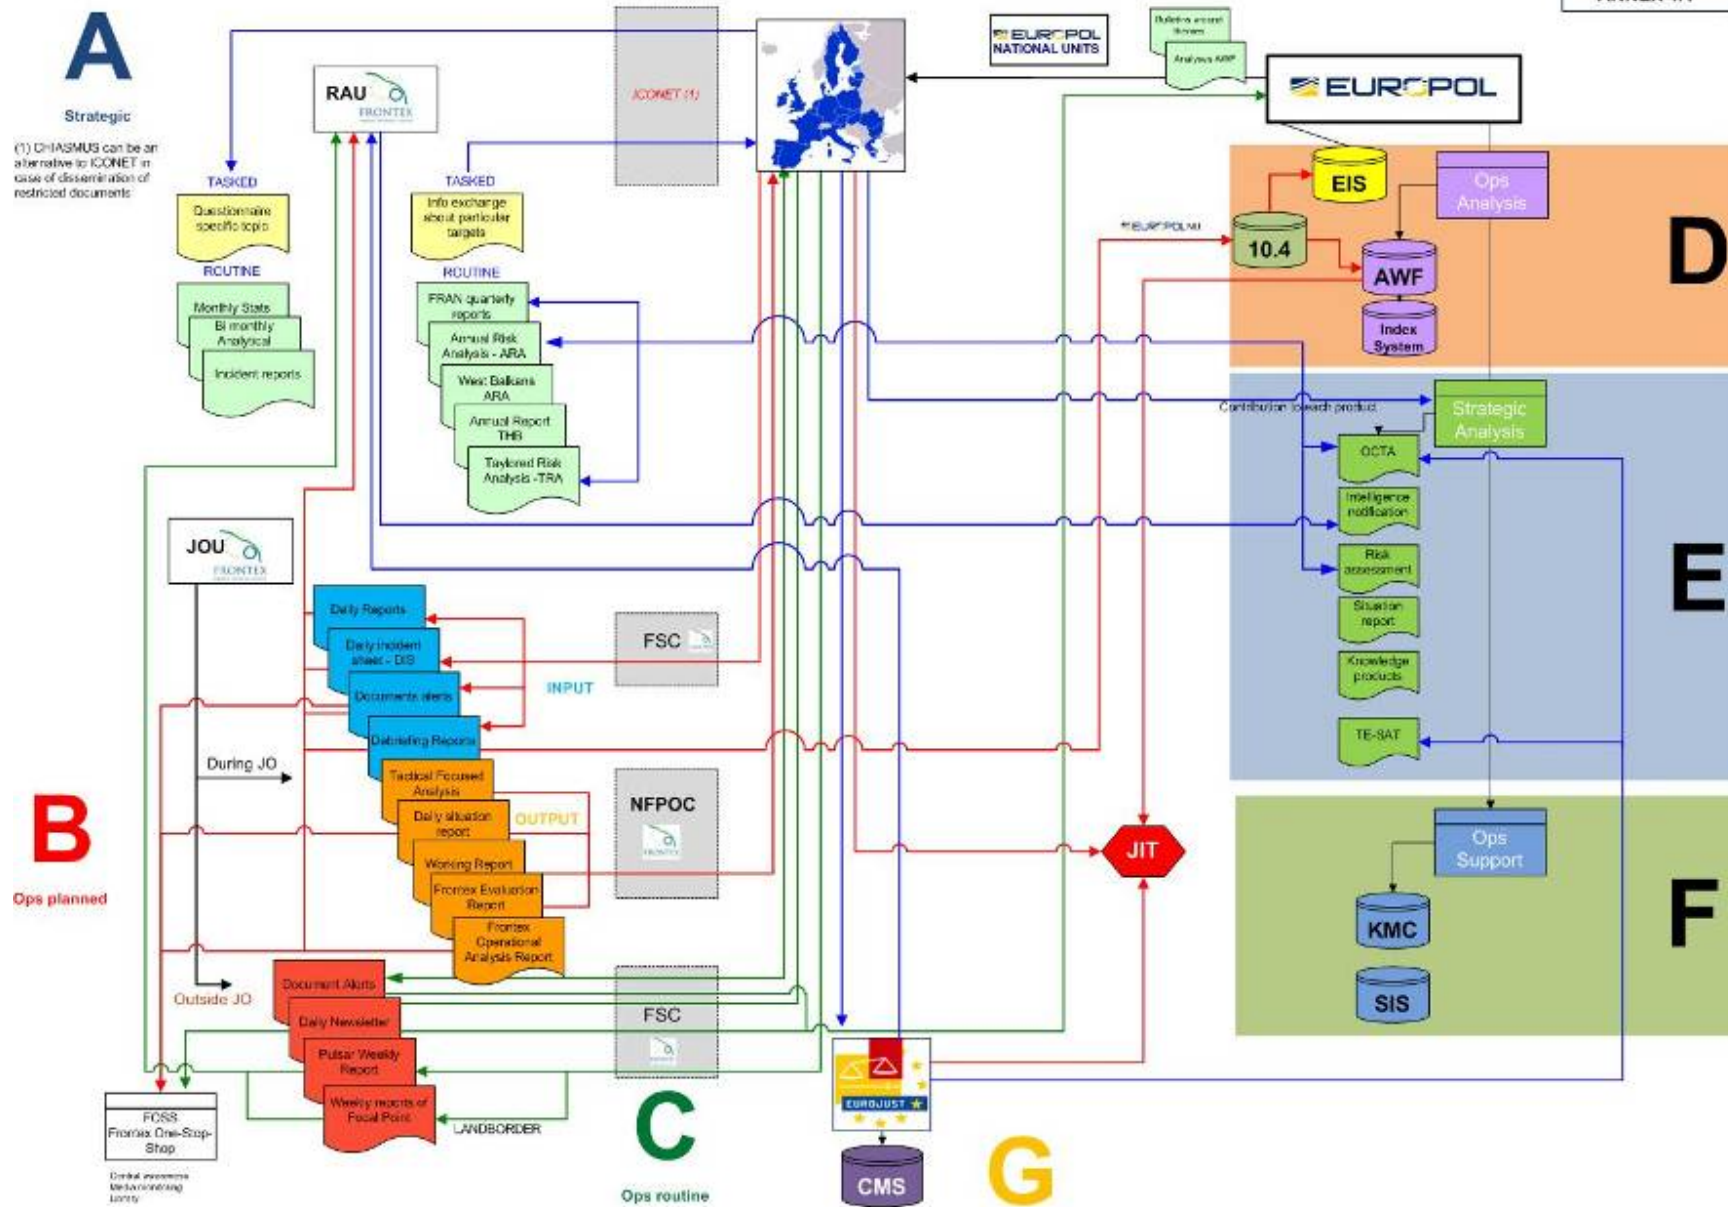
A

Strategic

(1) CHIASMUS can be an alternative to ICONET in case of dissemination of restricted documents

RAU FRONTEX

TASKED

Questionnaire specific topic

ROUTINE

Monthly Stats

Bi monthly Analytical

Incident reports

TASKED

Info exchange about particular targets

ROUTINE

FRAN quarterly reports

Annual Risk Analysis - ARA

West Balkans ARA

Annual Report THB

Taylored Risk Analysis -TRA

ICONET (1)

EUROPOL NATIONAL UNITS

Bulletins around threats

Analysis AWF

EUROPOL

EIS

Ops Analysis

EUROPOL NU

10.4

AWF

Index System

D

Contribution to each product

Strategic Analysis

OCTA

Intelligence notification

Risk assessment

Situation report

Knowledge products

TE-SAT

E

Ops Support

KMC

SIS

F

JOU FRONTEX

Daily Reports

Daily incident sheet - DIS

Documents alerts

Debriefing Reports

INPUT

FSC

Tactical Focused Analysis

Daily situation report

OUTPUT

Working Report

Frontex Evaluation Report

Frontex Operational Analysis Report

NFPOC

During JO

B

Ops planned

Outside JO

Document Alerts

Daily Newsletter

Pulsar Weekly Report

Weekly reports of Focal Point

LANDBORDER

FSC

JIT

FOSS Frontex One-Stop-Shop

Central awareness Media monitoring Library

C

Ops routine

EUROJUST

CMS

G